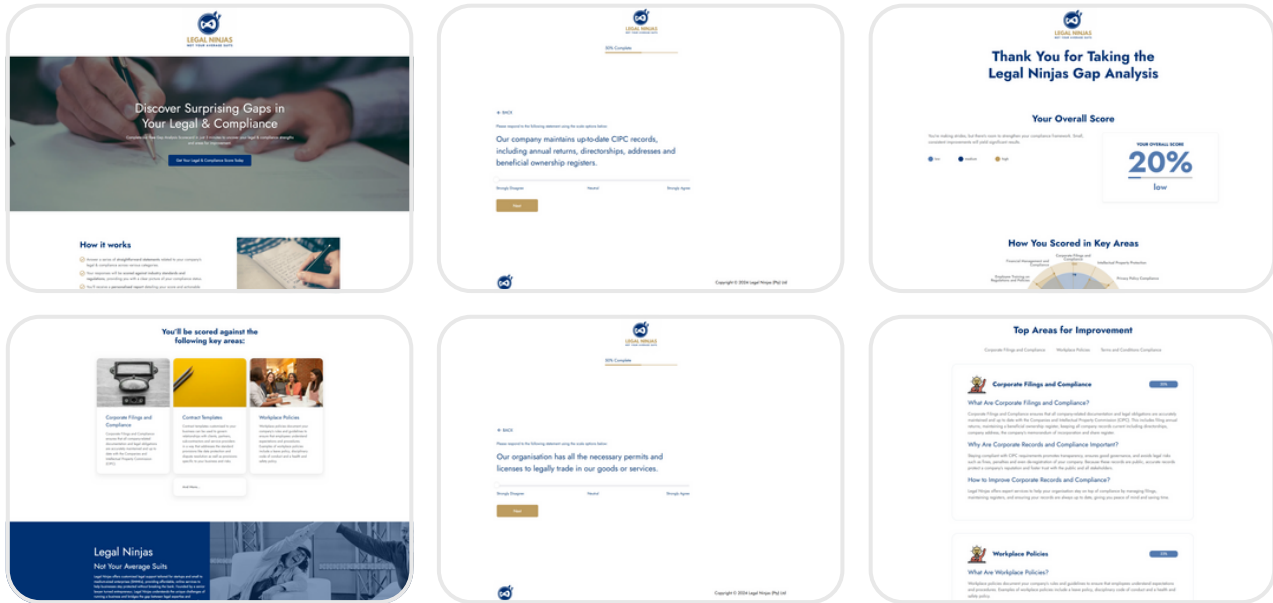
LEGAL NINJAS
NOT YOUR AVERAGE SUITS

Discover Surprising Gaps in Your Legal & Compliance

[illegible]

Get Your Legal & Compliance Score Today

How it works

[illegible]

30% Complete

← BACK

Please respond to the following statement using the scale options below:

Our company maintains up-to-date CIPC records, including annual returns, directorships, addresses and beneficial ownership registers.

Strongly Disagree Neutral Strongly Agree

Next

Copyright © 2024 Legal Ninjas (Pty) Ltd

Thank You for Taking the Legal Ninjas Gap Analysis

Your Overall Score

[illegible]

low medium high

YOUR OVERALL SCORE
20%
low

How You Scored in Key Areas

Corporate Filings and Compliance
Financial Management and Compliance
Intellectual Property Protection
Employee Training on Regulations and Policies
Privacy Policy Compliance

You'll be scored against the following key areas:

Corporate Filings and Compliance
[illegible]

Contract Templates
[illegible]

Workplace Policies
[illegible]

And More...

Legal Ninjas
Not Your Average Suits
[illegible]

50% Complete

← BACK

Please respond to the following statement using the scale options below:

Our organisation has all the necessary permits and licenses to legally trade in our goods or services.

Strongly Disagree Neutral Strongly Agree

Next

Copyright © 2024 Legal Ninjas (Pty) Ltd

Top Areas for Improvement

Corporate Filings and Compliance Workplace Policies Terms and Conditions Compliance

Corporate Filings and Compliance
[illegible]
What Are Corporate Filings and Compliance?
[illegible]
Why Are Corporate Records and Compliance Important?
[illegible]
How to Improve Corporate Records and Compliance?
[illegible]

Workplace Policies
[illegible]
What Are Workplace Policies?
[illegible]